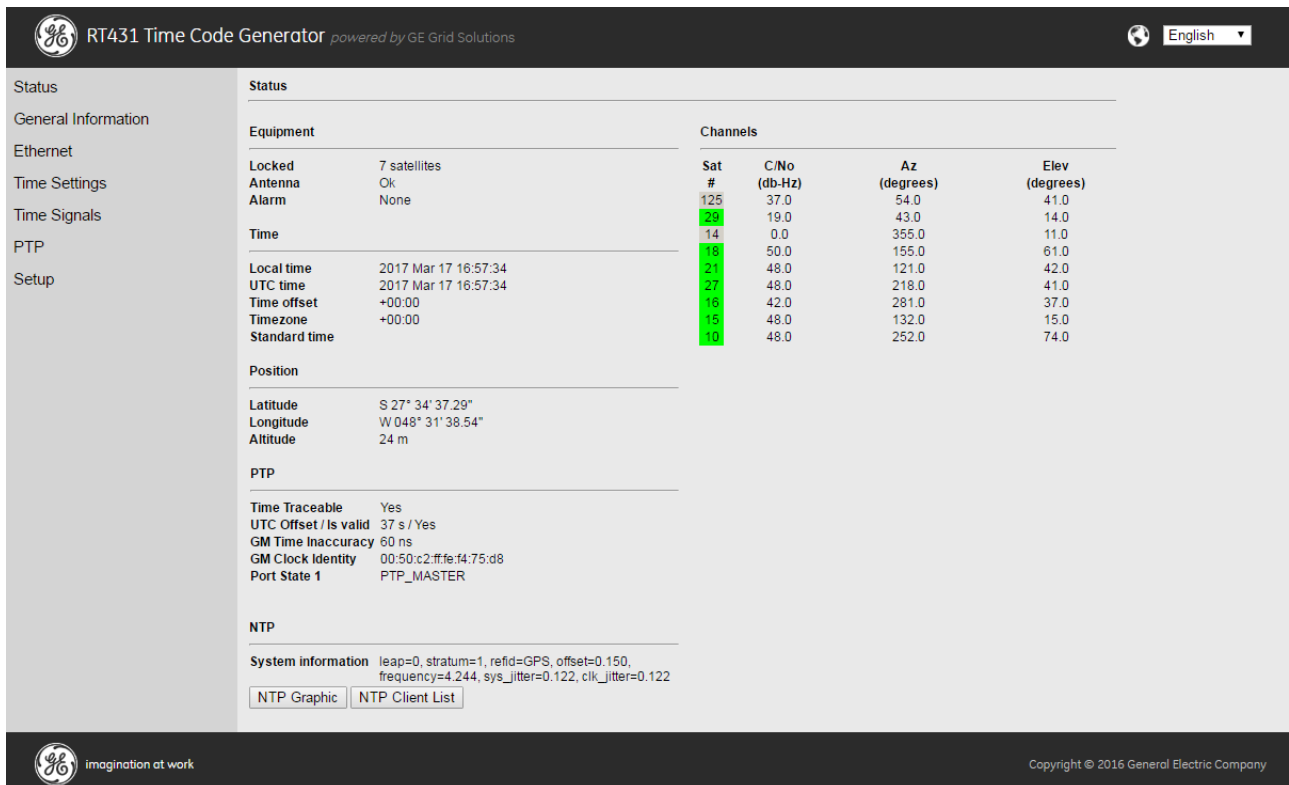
RT431 Time Code Generator powered by GE Grid Solutions

English

Status
General Information
Ethernet
Time Settings
Time Signals
PTP
Setup

Status

Equipment

Locked 7 satellites
Antenna Ok
Alarm None

Time

Local time 2017 Mar 17 16:57:34
UTC time 2017 Mar 17 16:57:34
Time offset +00:00
Timezone +00:00
Standard time

Position

Latitude S 27° 34' 37.29"
Longitude W 048° 31' 38.54"
Altitude 24 m

PTP

Time Traceable Yes
UTC Offset / Is valid 37 s / Yes
GM Time Inaccuracy 60 ns
GM Clock Identity 00:50:c2:ff:fe:f4:75:d8
Port State 1 PTP_MASTER

NTP

System information leap=0, stratum=1, refid=GPS, offset=0.150, frequency=4.244, sys_jitter=0.122, clk_jitter=0.122

NTP Graphic NTP Client List

Channels

| Sat # | C/No (db-Hz) | Az (degrees) | Elev (degrees) |
|---|---|---|---|
| 125 | 37.0 | 54.0 | 41.0 |
| 29 | 19.0 | 43.0 | 14.0 |
| 14 | 0.0 | 355.0 | 11.0 |
| 18 | 50.0 | 155.0 | 61.0 |
| 21 | 48.0 | 121.0 | 42.0 |
| 27 | 48.0 | 218.0 | 41.0 |
| 16 | 42.0 | 281.0 | 37.0 |
| 15 | 48.0 | 132.0 | 15.0 |
| 10 | 48.0 | 252.0 | 74.0 |

imagination at work

Copyright © 2016 General Electric Company